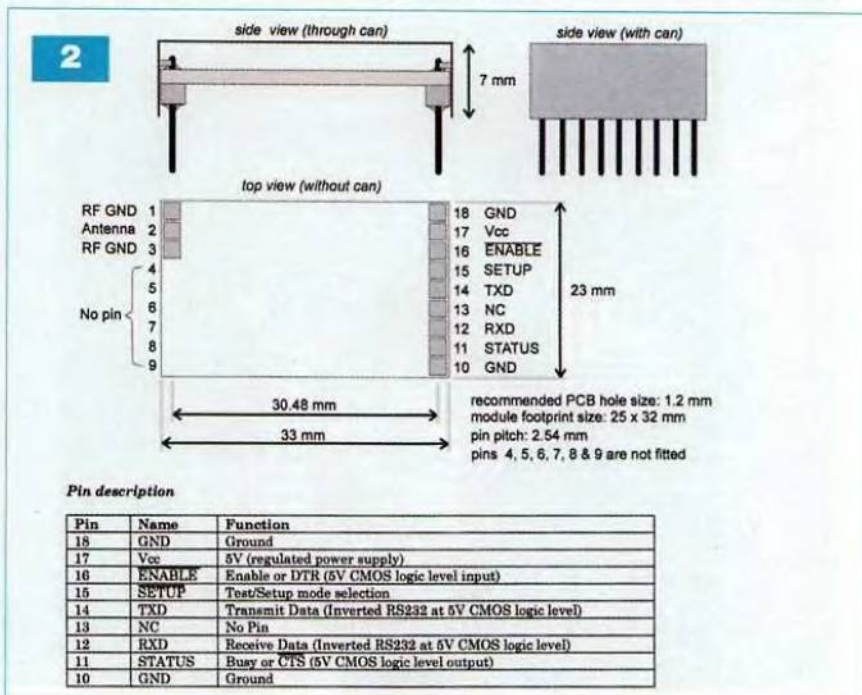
2

side view (through can)

7 mm

side view (with can)

top view (without can)

RF GND 1
Antenna 2
RF GND 3
4
5
No pin 6
7
8
9

18 GND
17 Vcc
16 $\overline{\text{ENABLE}}$
15 SETUP
14 TXD
13 NC
12 RXD
11 STATUS
10 GND

23 mm

30.48 mm

33 mm

recommended PCB hole size: 1.2 mm
module footprint size: 25 x 32 mm
pin pitch: 2.54 mm
pins 4, 5, 6, 7, 8 & 9 are not fitted

Pin description

| Pin | Name | Function |
|---|---|---|
| 18 | GND | Ground |
| 17 | Vcc | 5V (regulated power supply) |
| 16 | $\overline{\text{ENABLE}}$ | Enable or DTR (5V CMOS logic level input) |
| 15 | $\overline{\text{SETUP}}$ | Test/Setup mode selection |
| 14 | TXD | Transmit Data (Inverted RS232 at 5V CMOS logic level) |
| 13 | NC | No Pin |
| 12 | RXD | Receive Data (Inverted RS232 at 5V CMOS logic level) |
| 11 | STATUS | Busy or $\overline{\text{CTS}}$ (5V CMOS logic level output) |
| 10 | GND | Ground |